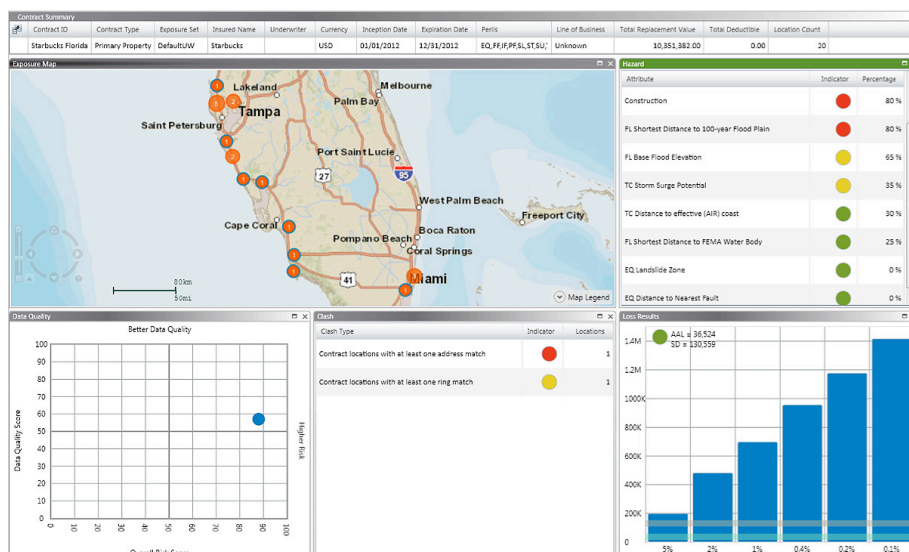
Contract Summary

| Contract ID | Contract Type | Exposure Set | Insured Name | Underwriter | Currency | Inception Date | Expiration Date | Perils | Line of Business | Total Replacement Value | Total Deductible | Location Count |
|---|---|---|---|---|---|---|---|---|---|---|---|---|
| Starbucks Florida | Primary Property | DefaultUW | Starbucks | | USD | 01/01/2012 | 12/31/2012 | EQ,FF,IF,PF,SL,ST,SU,' | Unknown | 10,351,382.00 | 0.00 | 20 |

Exposure Map

Lakeland
Melbourne
Tampa
Palm Bay
Saint Petersburg
Port Saint Lucie
27
95
West Palm Beach
Freeport City
Cape Coral
Boca Raton
Pompano Beach
Coral Springs
41
Miami
80km
50mi
Map Legend

Hazard

| Attribute | Indicator | Percentage |
|---|---|---|
| Construction | | 80 % |
| FL Shortest Distance to 100-year Flood Plain | | 80 % |
| FL Base Flood Elevation | | 65 % |
| TC Storm Surge Potential | | 35 % |
| TC Distance to effective (AIR) coast | | 30 % |
| FL Shortest Distance to FEMA Water Body | | 25 % |
| EQ Landslide Zone | | 0 % |
| EQ Distance to Nearest Fault | | 0 % |

Data Quality

Better Data Quality
Data Quality Score
Higher Risk
100 90 80 70 60 50 40 30 20 10 0
0 10 20 30 40 50 60 70 80 90 100
Overall Risk Score

Clash

| Clash Type | Indicator | Locations |
|---|---|---|
| Contract locations with at least one address match | | 1 |
| Contract locations with at least one ring match | | 1 |

Loss Results

AAL = 36,524
SD = 130,559
1.4M
1.2M
1000K
800K
600K
400K
200K
0K
5% 2% 1% 0.4% 0.2% 0.1%